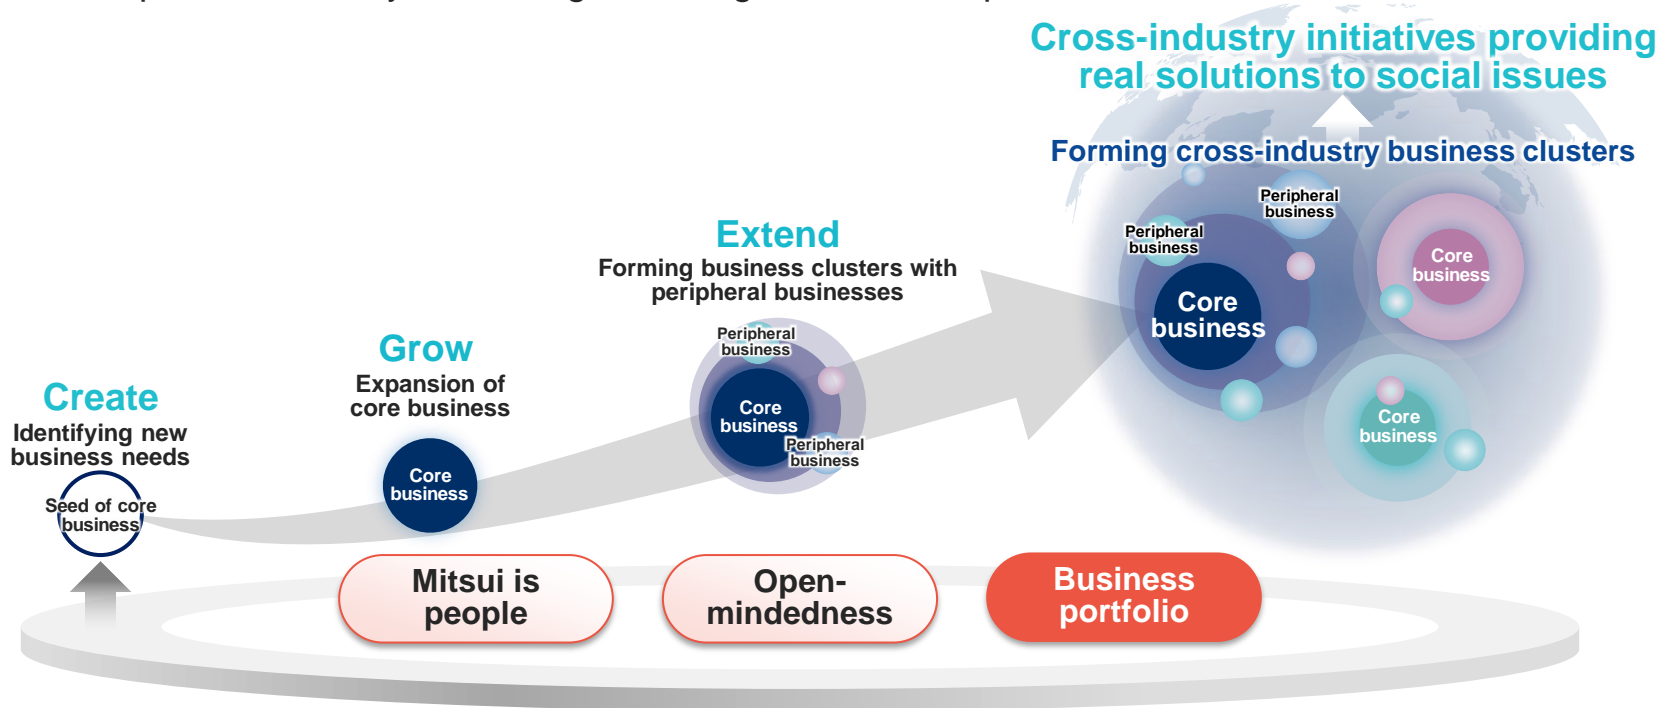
Cross-industry initiatives providing real solutions to social issues

Forming cross-industry business clusters

Peripheral business

Peripheral business

Core business

Core business

Core business

Extend

Forming business clusters with peripheral businesses

Peripheral business

Core business

Peripheral business

Grow

Expansion of core business

Core business

Create

Identifying new business needs

Seed of core business

Mitsui is people

Open-mindedness

Business portfolio